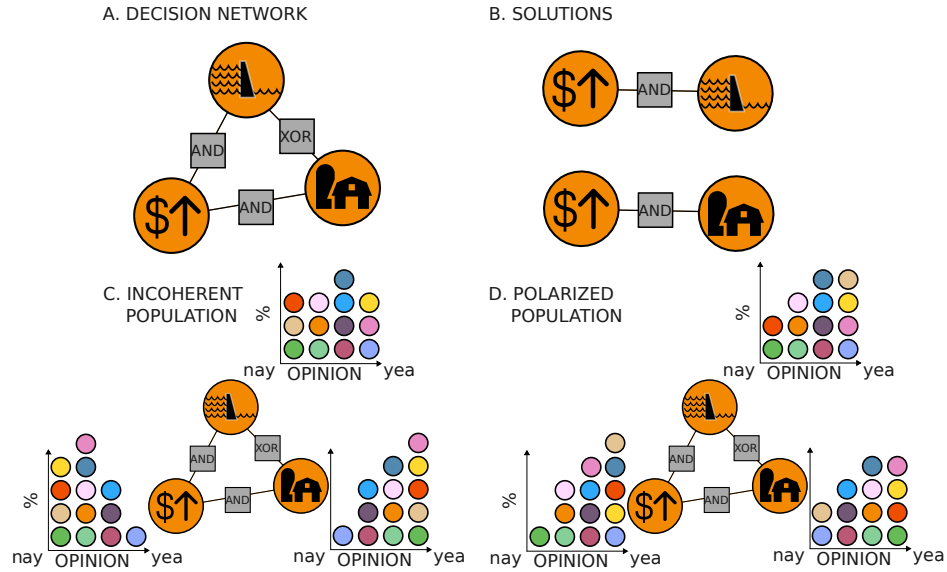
A. DECISION NETWORK

AND

XOR

$\$\uparrow$

AND

B. SOLUTIONS

$\$\uparrow$

AND

$\$\uparrow$

AND

C. INCOHERENT POPULATION

%

nay OPINION yea

AND

XOR

%

$\$\uparrow$

AND

nay OPINION yea

nay OPINION yea

D. POLARIZED POPULATION

%

nay OPINION yea

AND

XOR

%

$\$\uparrow$

AND

nay OPINION yea

nay OPINION yea